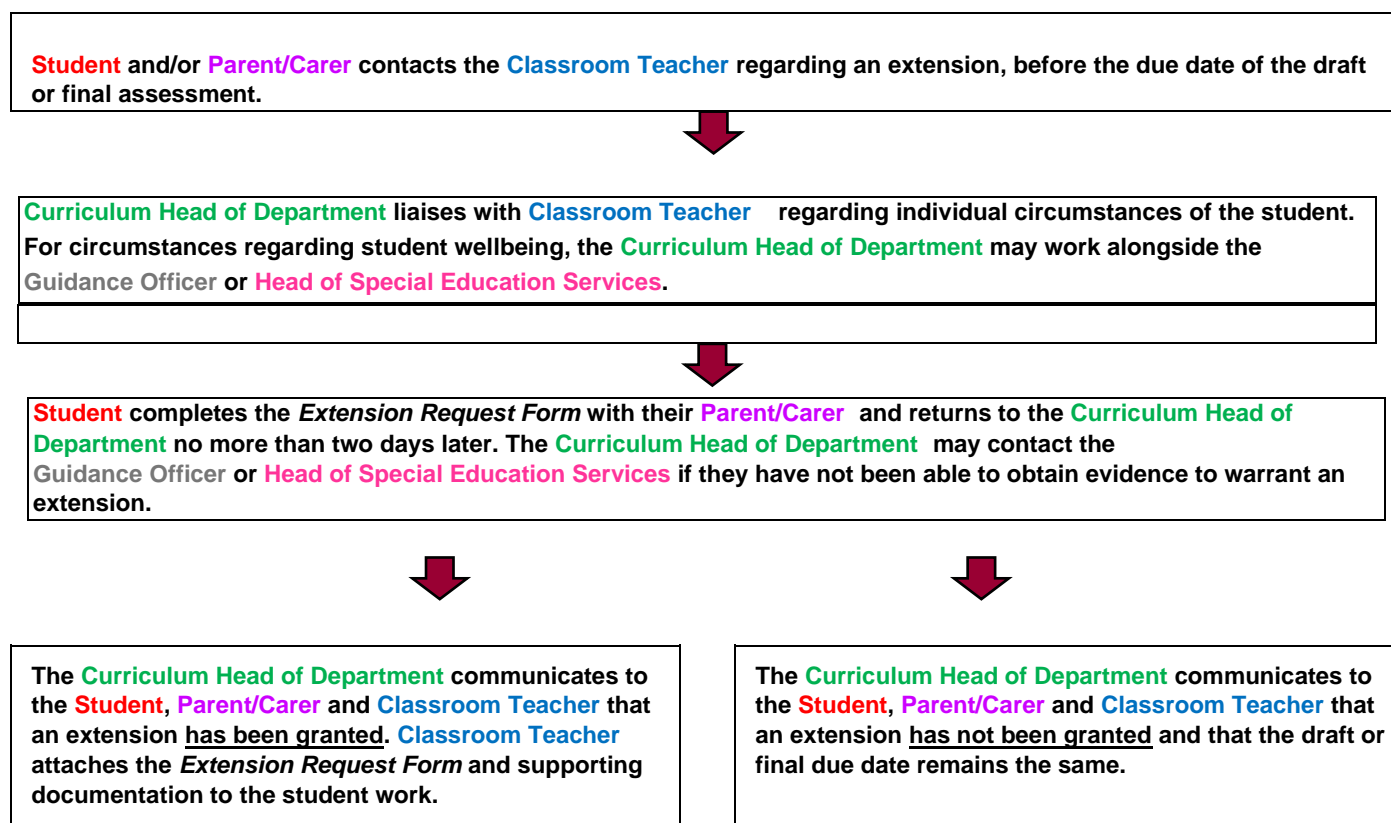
Student and/or Parent/Carer contacts the Classroom Teacher regarding an extension, before the due date of the draft or final assessment.

Curriculum Head of Department liaises with Classroom Teacher regarding individual circumstances of the student. For circumstances regarding student wellbeing, the Curriculum Head of Department may work alongside the Guidance Officer or Head of Special Education Services.

Student completes the *Extension Request Form* with their Parent/Carer and returns to the Curriculum Head of Department no more than two days later. The Curriculum Head of Department may contact the Guidance Officer or Head of Special Education Services if they have not been able to obtain evidence to warrant an extension.

The Curriculum Head of Department communicates to the Student, Parent/Carer and Classroom Teacher that an extension has been granted. Classroom Teacher attaches the *Extension Request Form* and supporting documentation to the student work.

The Curriculum Head of Department communicates to the Student, Parent/Carer and Classroom Teacher that an extension has not been granted and that the draft or final due date remains the same.